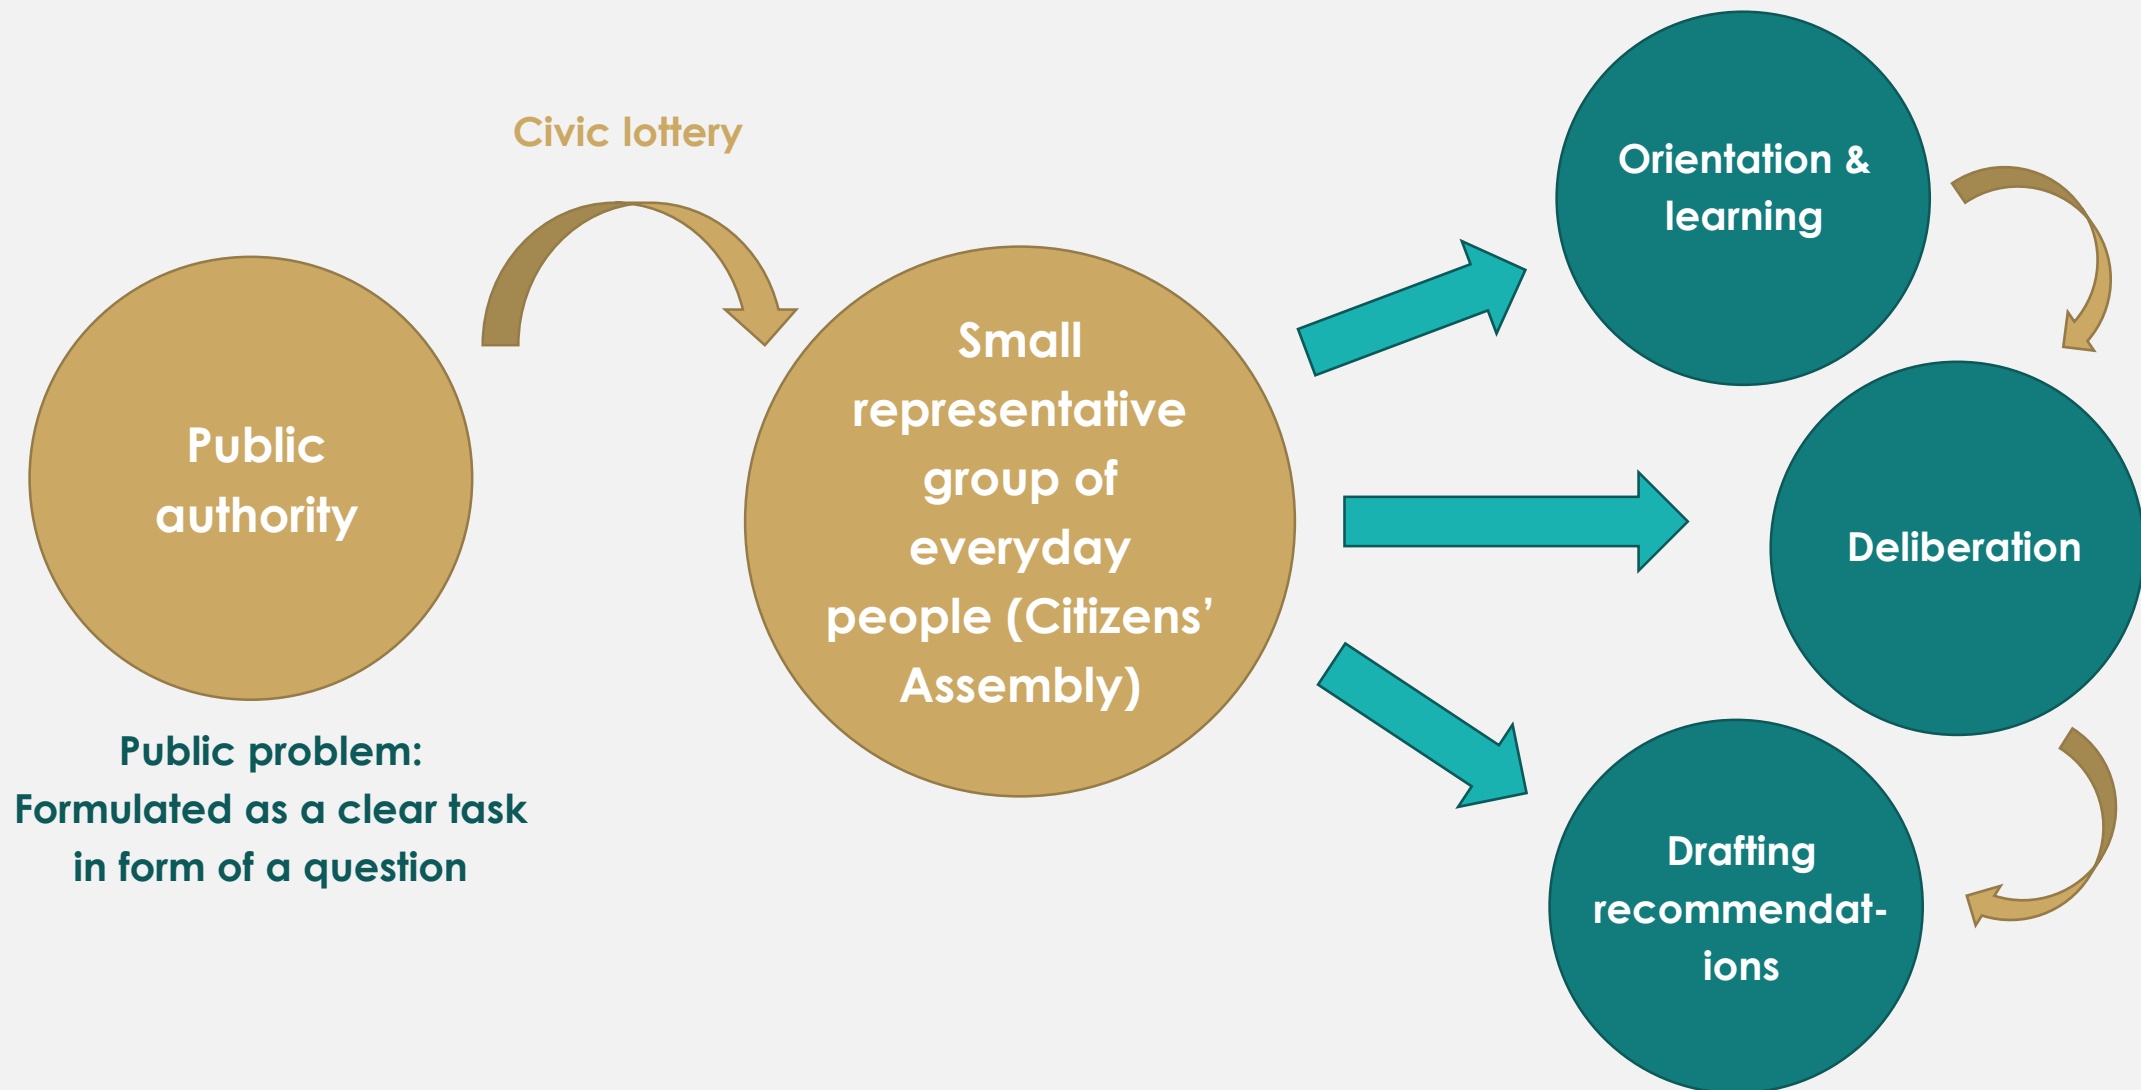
Civic lottery

Public authority

Public problem: Formulated as a clear task in form of a question

Small representative group of everyday people (Citizens' Assembly)

Orientation & learning

Deliberation

Drafting recommendat-ions